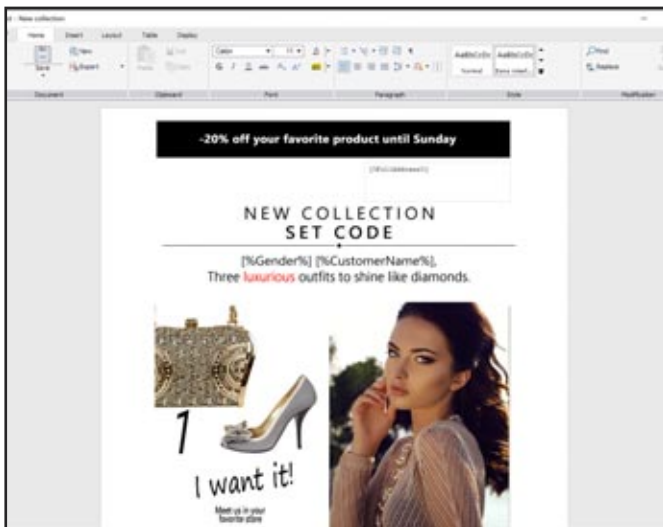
New collection

Home Insert Layout Table Display

Save New Export

Paste Cut Copy

Calibri 11

AaBbCcDc Normal AaBbCcDc Extra small

Find Replace

Document Clipboard Font Paragraph Style Modification

-20% off your favorite product until Sunday

[%ColdAddress%]

NEW COLLECTION
SET CODE

[%Gender%] [%CustomerName%],
Three luxurious outfits to shine like diamonds.

1

I want it!

Meet us in your favorite store